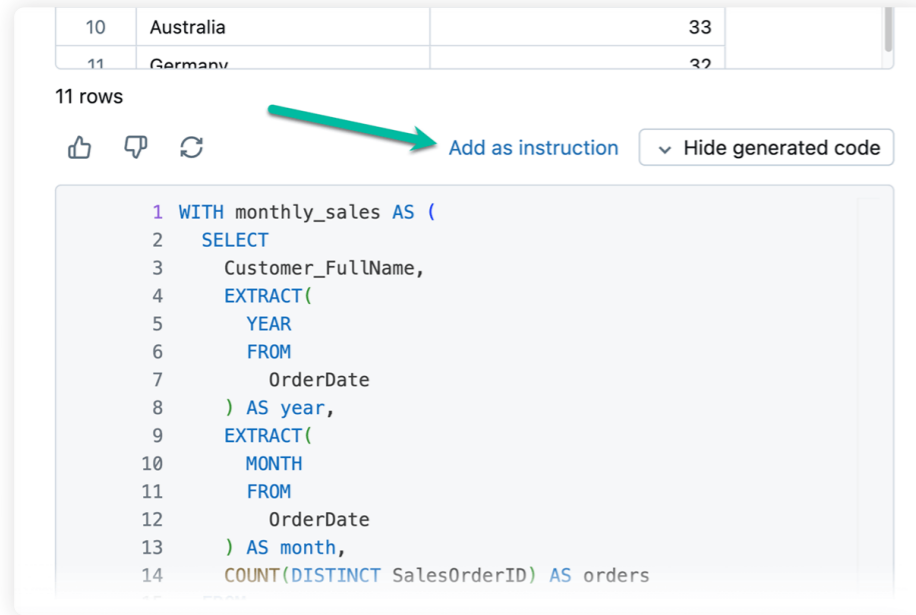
| 10 | Australia | 33 |
|---|---|---|
| 11 | Germany | 32 |

11 rows

Add as instruction

Hide generated code

1 WITH monthly_sales AS (
2   SELECT
3     Customer_FullName,
4     EXTRACT(
5       YEAR
6       FROM
7         OrderDate
8     ) AS year,
9     EXTRACT(
10      MONTH
11      FROM
12        OrderDate
13    ) AS month,
14    COUNT(DISTINCT SalesOrderID) AS orders
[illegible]